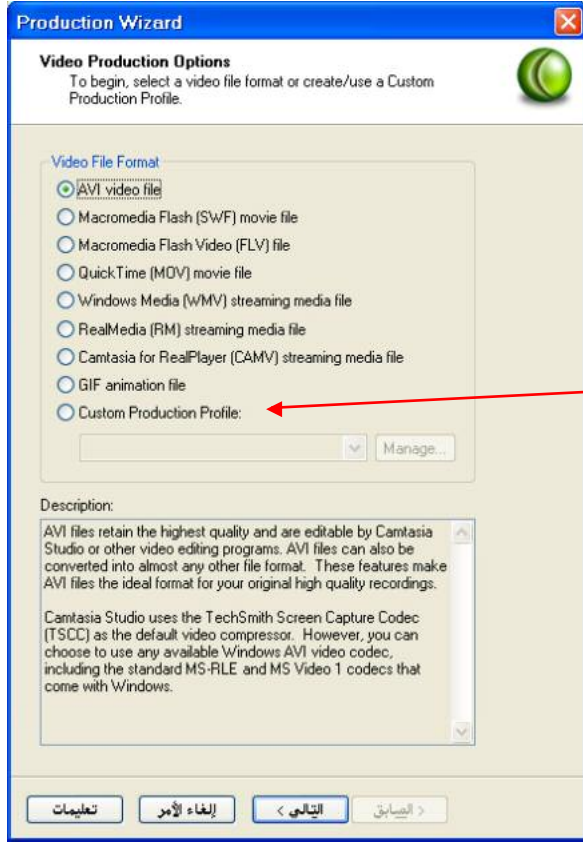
Production Wizard

Video Production Options
To begin, select a video file format or create/use a Custom Production Profile.

Video File Format
AVI video file
Macromedia Flash (SWF) movie file
Macromedia Flash Video (FLV) file
QuickTime (MOV) movie file
Windows Media (WMV) streaming media file
RealMedia (RM) streaming media file
Camtasia for RealPlayer (CAMV) streaming media file
GIF animation file
Custom Production Profile:
Manage...

Description:
AVI files retain the highest quality and are editable by Camtasia Studio or other video editing programs. AVI files can also be converted into almost any other file format. These features make AVI files the ideal format for your original high quality recordings.

Camtasia Studio uses the TechSmith Screen Capture Codec (TSCC) as the default video compressor. However, you can choose to use any available Windows AVI video codec, including the standard MS-RLE and MS Video 1 codecs that come with Windows.

< السابق
التالي >
إلغاء الأمر
تعليمات